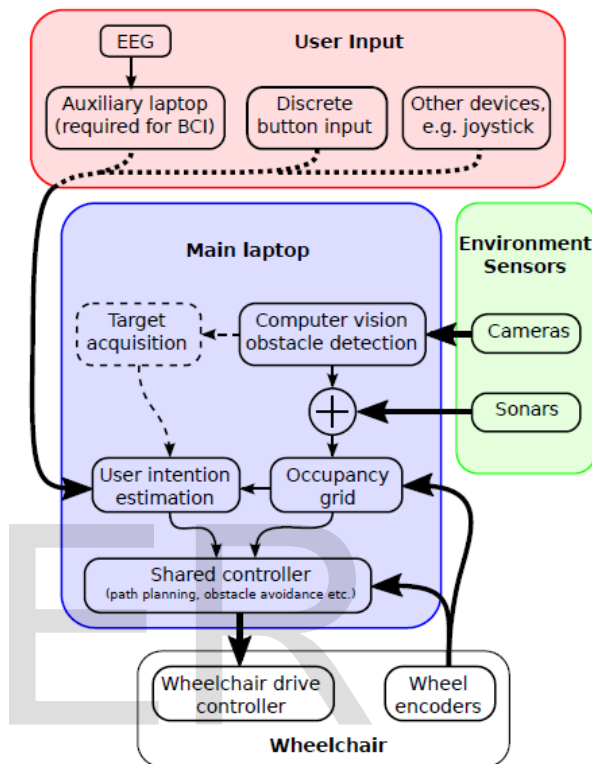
User Input

EEG

Auxiliary laptop (required for BCI)

Discrete button input

Other devices, e.g. joystick

Main laptop

Environment Sensors

Target acquisition

Computer vision obstacle detection

Cameras

$+$

Sonars

User intention estimation

Occupancy grid

Shared controller (path planning, obstacle avoidance etc.)

Wheelchair drive controller

Wheel encoders

Wheelchair

ER